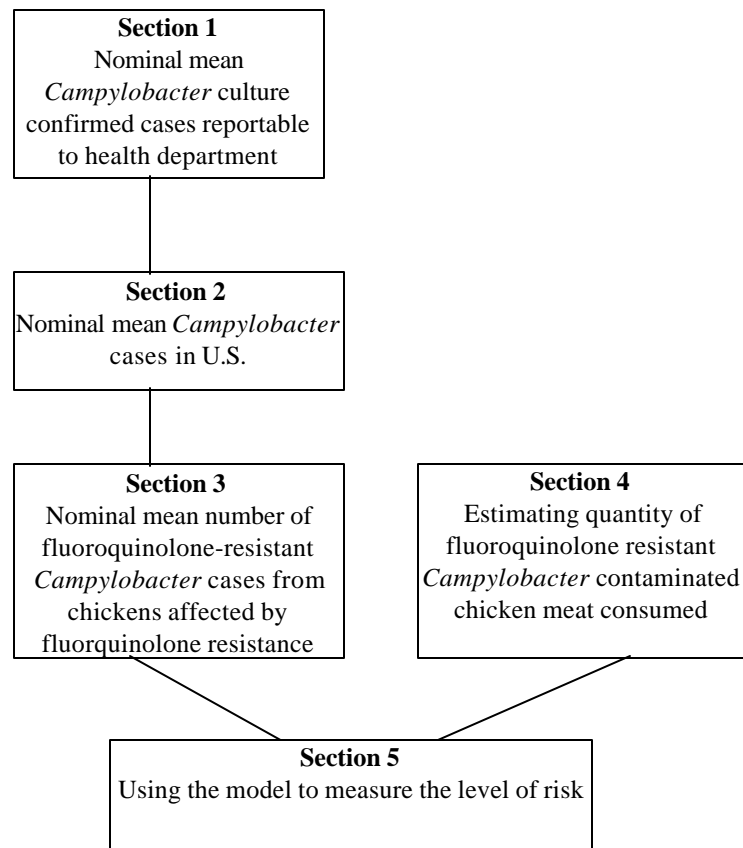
**Section 1**
Nominal mean *Campylobacter* culture confirmed cases reportable to health department

**Section 2**
Nominal mean *Campylobacter* cases in U.S.

**Section 3**
Nominal mean number of fluoroquinolone-resistant *Campylobacter* cases from chickens affected by fluorquinolone resistance

**Section 4**
Estimating quantity of fluoroquinolone resistant *Campylobacter* contaminated chicken meat consumed

**Section 5**
Using the model to measure the level of risk